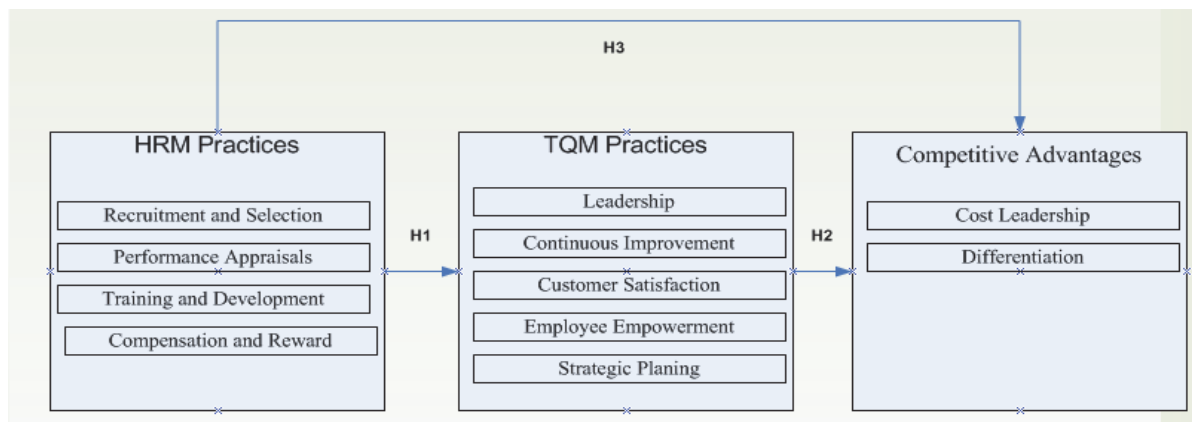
H3

HRM Practices

Recruitment and Selection

Performance Appraisals

Training and Development

Compensation and Reward

H1

TQM Practices

Leadership

Continuous Improvement

Customer Satisfaction

Employee Empowerment

Strategic Planing

H2

Competitive Advantages

Cost Leadership

Differentiation